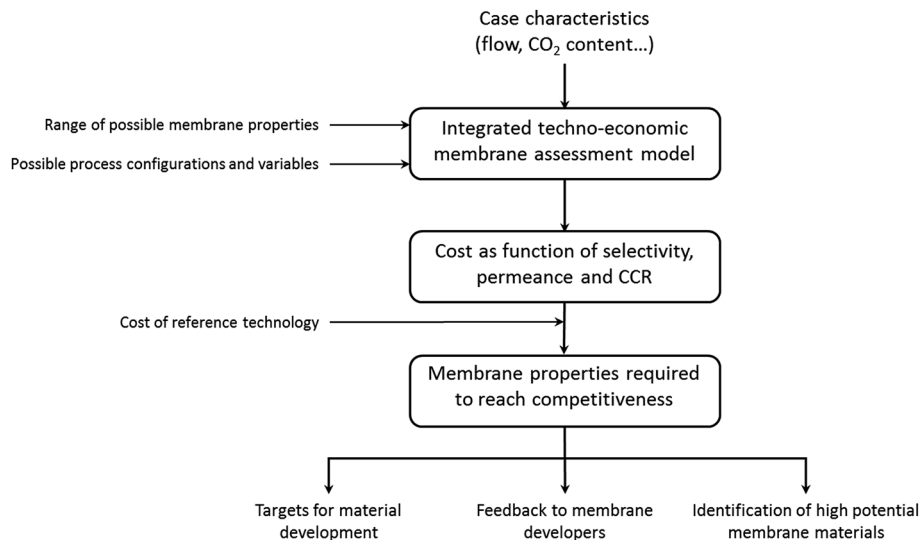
Case characteristics (flow, $CO_2$ content…)

Range of possible membrane properties

Possible process configurations and variables

Integrated techno-economic membrane assessment model

Cost as function of selectivity, permeance and CCR

Cost of reference technology

Membrane properties required to reach competitiveness

Targets for material development

Feedback to membrane developers

Identification of high potential membrane materials